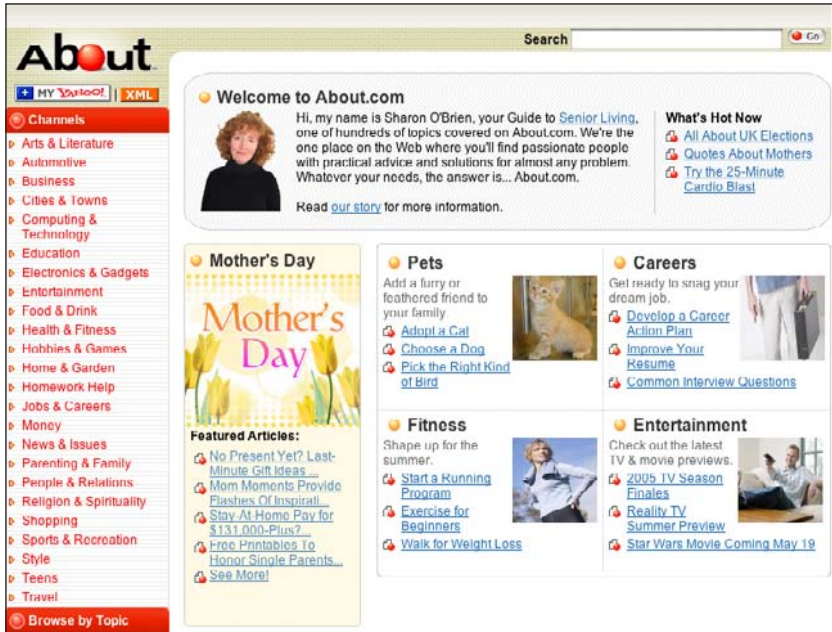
About

MY YAHOO! XML

Channels
Arts & Literature
Automotive
Business
Cities & Towns
Computing & Technology
Education
Electronics & Gadgets
Entertainment
Food & Drink
Health & Fitness
Hobbies & Games
Home & Garden
Homework Help
Jobs & Careers
Money
News & Issues
Parenting & Family
People & Relations
Religion & Spirituality
Shopping
Sports & Recreation
Style
Teens
Travel
Browse by Topic

Search Go

Welcome to About.com

Hi, my name is Sharon O'Brien, your Guide to Senior Living, one of hundreds of topics covered on About.com. We're the one place on the Web where you'll find passionate people with practical advice and solutions for almost any problem. Whatever your needs, the answer is... About.com.

Read our story for more information.

What's Hot Now
All About UK Elections
Quotes About Mothers
Try the 25-Minute Cardio Blast

Mother's Day

Mother's Day

Featured Articles:
No Present Yet? Last-Minute Gift Ideas ...
Mom Moments Provide Flashes Of Inspirati...
Stay-At-Home Pay for $131,000-Plus?...
Free Printables To Honor Single Parents...
See More!

Pets
Add a furry or feathered friend to your family.
Adopt a Cat
Choose a Dog
Pick the Right Kind of Bird

Careers
Get ready to snag your dream job.
Develop a Career Action Plan
Improve Your Resume
Common Interview Questions

Fitness
Shape up for the summer.
Start a Running Program
Exercise for Beginners
Walk for Weight Loss

Entertainment
Check out the latest TV & movie previews.
2005 TV Season Finales
Reality TV Summer Preview
Star Wars Movie Coming May 19